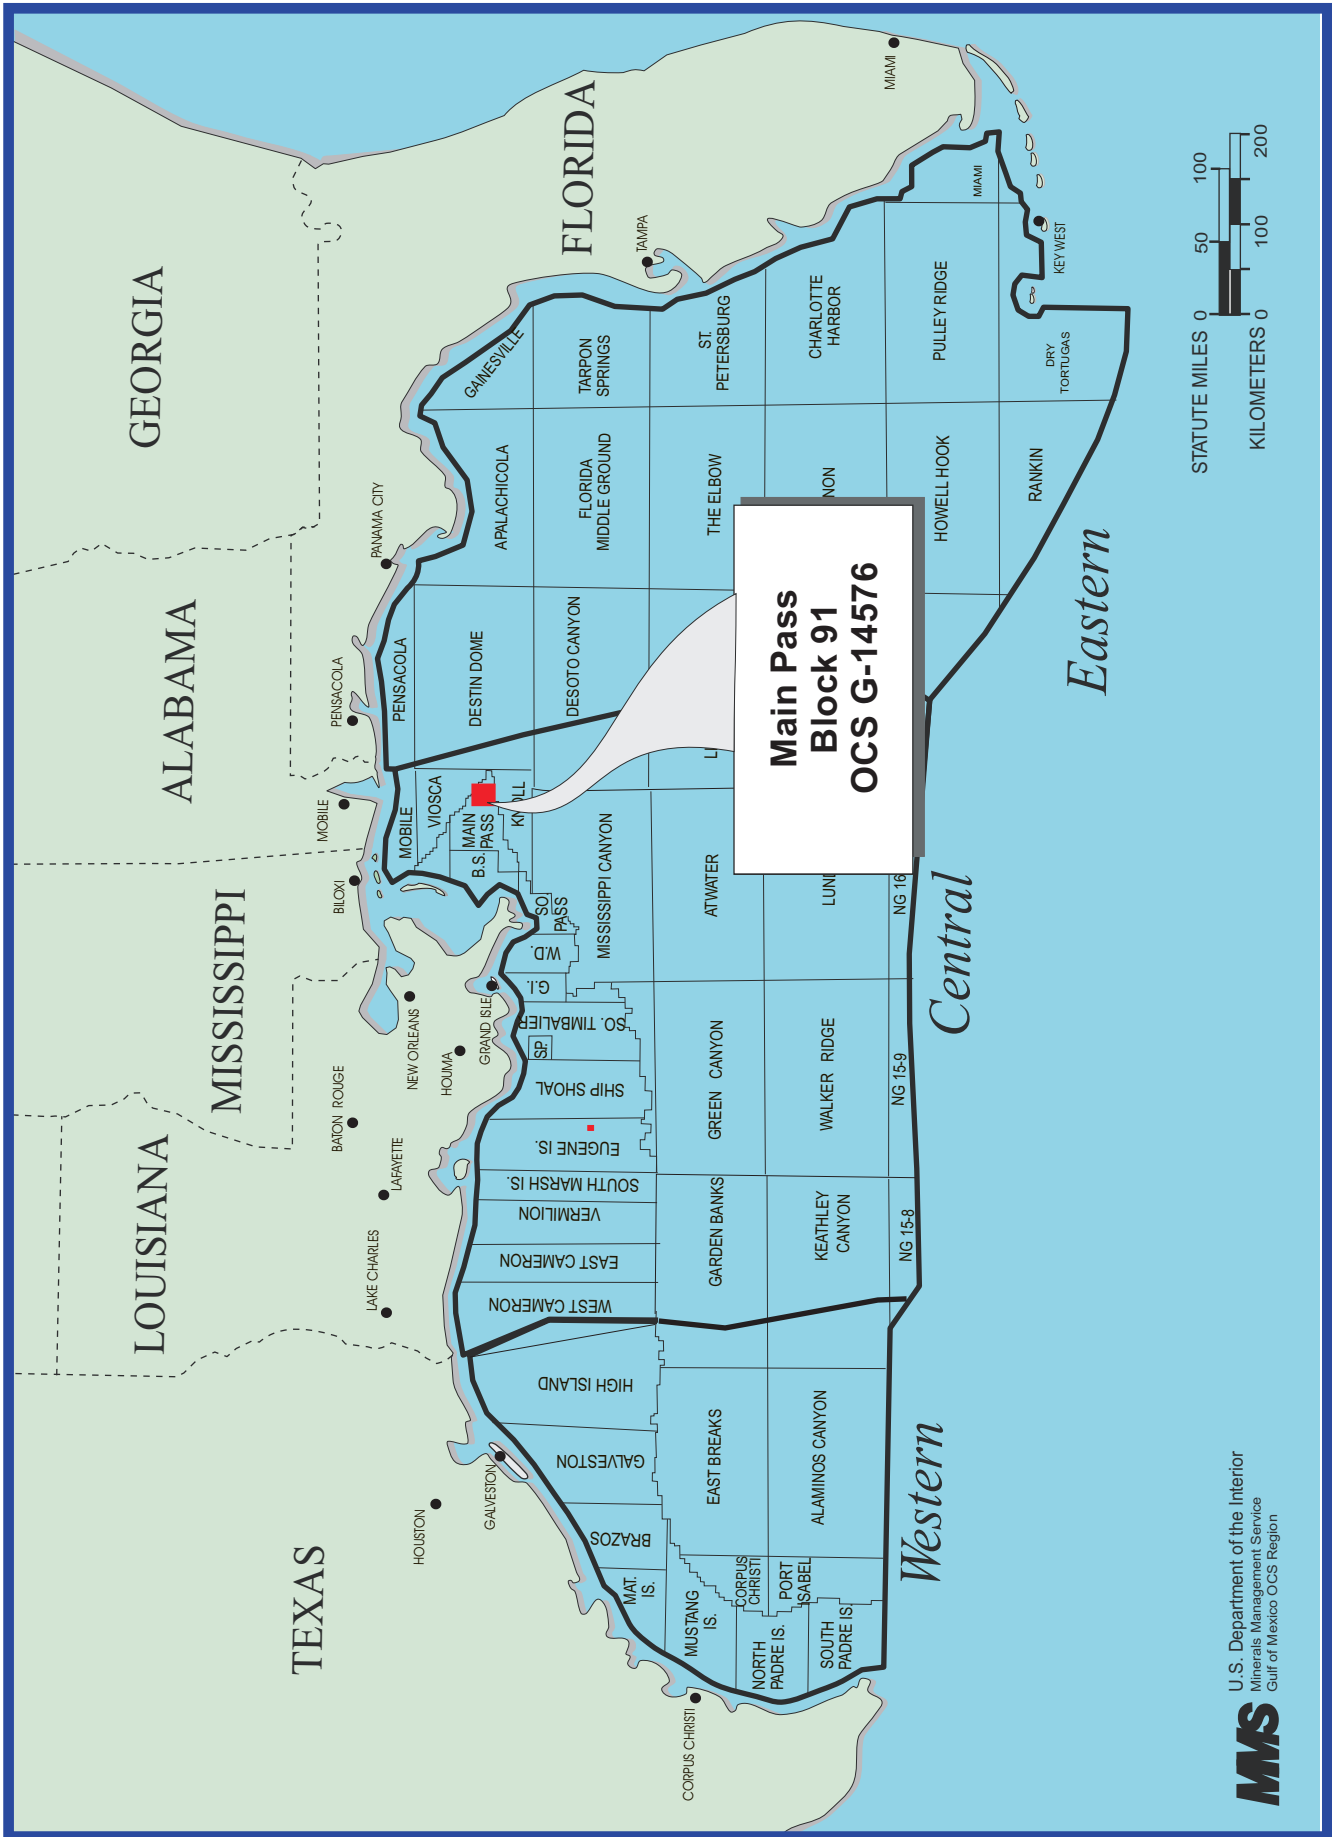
GEORGIA
ALABAMA
MISSISSIPPI
LOUISIANA
TEXAS
FLORIDA

MIAMI
TAMPA
PANAMA CITY
PENSACOLA
MOBILE
BILOXI
NEW ORLEANS
HOUMA
GRAND ISLE
BATON ROUGE
LAFAYETTE
LAKE CHARLES
HOUSTON
GALVESTON
CORPUS CHRISTI
KEY WEST

GAINESVILLE
TARPON SPRINGS
ST. PETERSBURG
CHARLOTTE HARBOR
PULLEY RIDGE
MIAMI
DRY TORTUGAS
APALACHICOLA
FLORIDA MIDDLE GROUND
THE ELBOW
NON
HOWELL HOOK
RANKIN
PENSACOLA
DESTIN DOME
DESOTO CANYON
L
MOBILE
VIOSCA
MAIN PASS
KNOLL
B.S.
SO. PASS
MISSISSIPPI CANYON
ATWATER
LUN
NG 16
W.D.
G.I.
SO. TIMBALIER
SP.
SHIP SHOAL
EUGENE IS.
SOUTH MARSH IS.
VERMILION
EAST CAMERON
WEST CAMERON
GREEN CANYON
WALKER RIDGE
NG 15-9
GARDEN BANKS
KEATHLEY CANYON
NG 15-8
HIGH ISLAND
GALVESTON
BRAZOS
MAT. IS.
MUSTANG IS.
NORTH PADRE IS.
CORPUS CHRISTI
PORT ISABEL
SOUTH PADRE IS.
EAST BREAKS
ALAMINOS CANYON

Main Pass
Block 91
OCS G-14576

Eastern
Central
Western

STATUTE MILES 0 50 100
KILOMETERS 0 100 200

MMS U.S. Department of the Interior
Minerals Management Service
Gulf of Mexico OCS Region